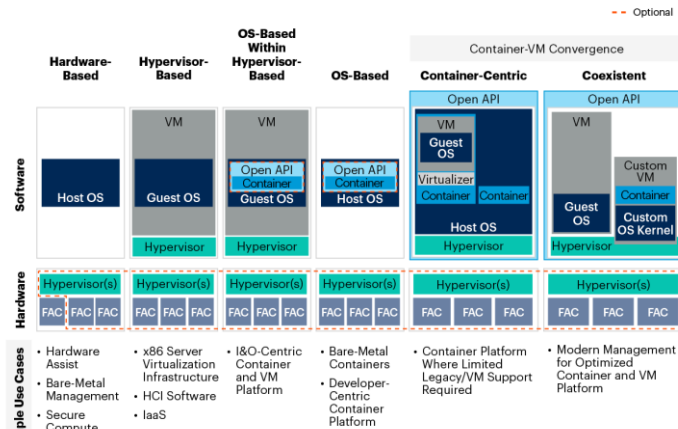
Optional

Container-VM Convergence

Hardware-Based

Hypervisor-Based

OS-Based Within Hypervisor-Based

OS-Based

Container-Centric

Coexistent

Software

Host OS

VM

Guest OS

Hypervisor

VM

Open API

Container

Guest OS

Hypervisor

Open API

Container

Host OS

Open API

VM

Guest OS

Virtualizer

Container

Container

Host OS

Hypervisor

Open API

VM

Guest OS

Custom VM

Container

Custom OS Kernel

Hypervisor

Hardware

Hypervisor(s)

FAC FAC FAC

Hypervisor(s)

FAC FAC FAC

Hypervisor(s)

FAC FAC FAC

Hypervisor(s)

FAC FAC FAC

Hypervisor(s)

FAC FAC FAC

Hypervisor(s)

FAC FAC FAC

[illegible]ple Use Cases

• Hardware Assist
• Bare-Metal Management
• Secure Compute

• x86 Server Virtualization Infrastructure
• HCI Software
• IaaS

• I&O-Centric Container and VM Platform

• Bare-Metal Containers
• Developer-Centric Container Platform

• Container Platform Where Limited Legacy/VM Support Required

• Modern Management for Optimized Container and VM Platform